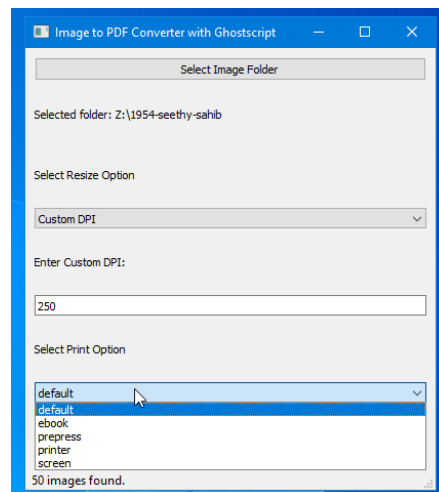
Image to PDF Converter with Ghostscript

Select Image Folder

Selected folder: Z:\1954-seethy-sahib

Select Resize Option

Custom DPI

Enter Custom DPI:

250

Select Print Option

default

default
ebook
prepress
printer
screen

50 images found.